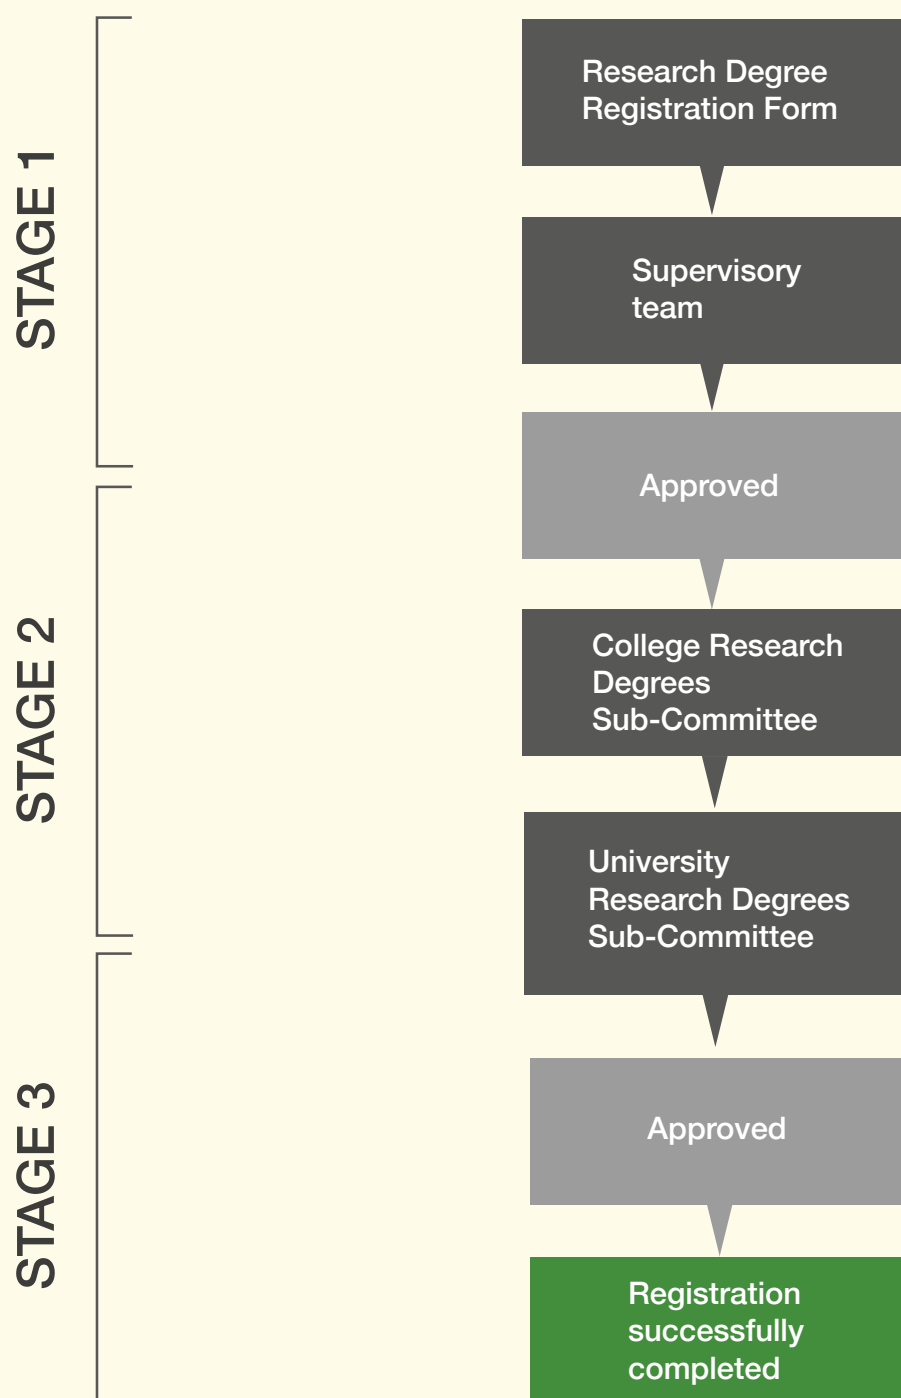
STAGE 1

STAGE 2

STAGE 3

Research Degree Registration Form

Supervisory team

Approved

College Research Degrees Sub-Committee

University Research Degrees Sub-Committee

Approved

Registration successfully completed